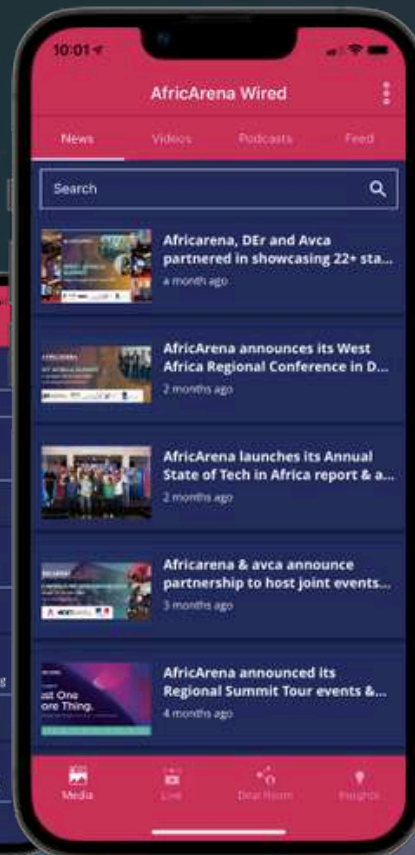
10:01

AfricArena Wired

News
Videos
Podcasts
Feed

Search

Africarena, DEr and Avca partnered in showcasing 22+ sta...
a month ago

AfricArena announces its West Africa Regional Conference in D...
2 months ago

AfricArena launches its Annual State of Tech in Africa report & a...
2 months ago

Africarena & avca announce partnership to host joint events...
3 months ago

ust One ore Thing.

AfricArena announced its Regional Summit Tour events &...
4 months ago

Media
Live
Deal Room
Insights